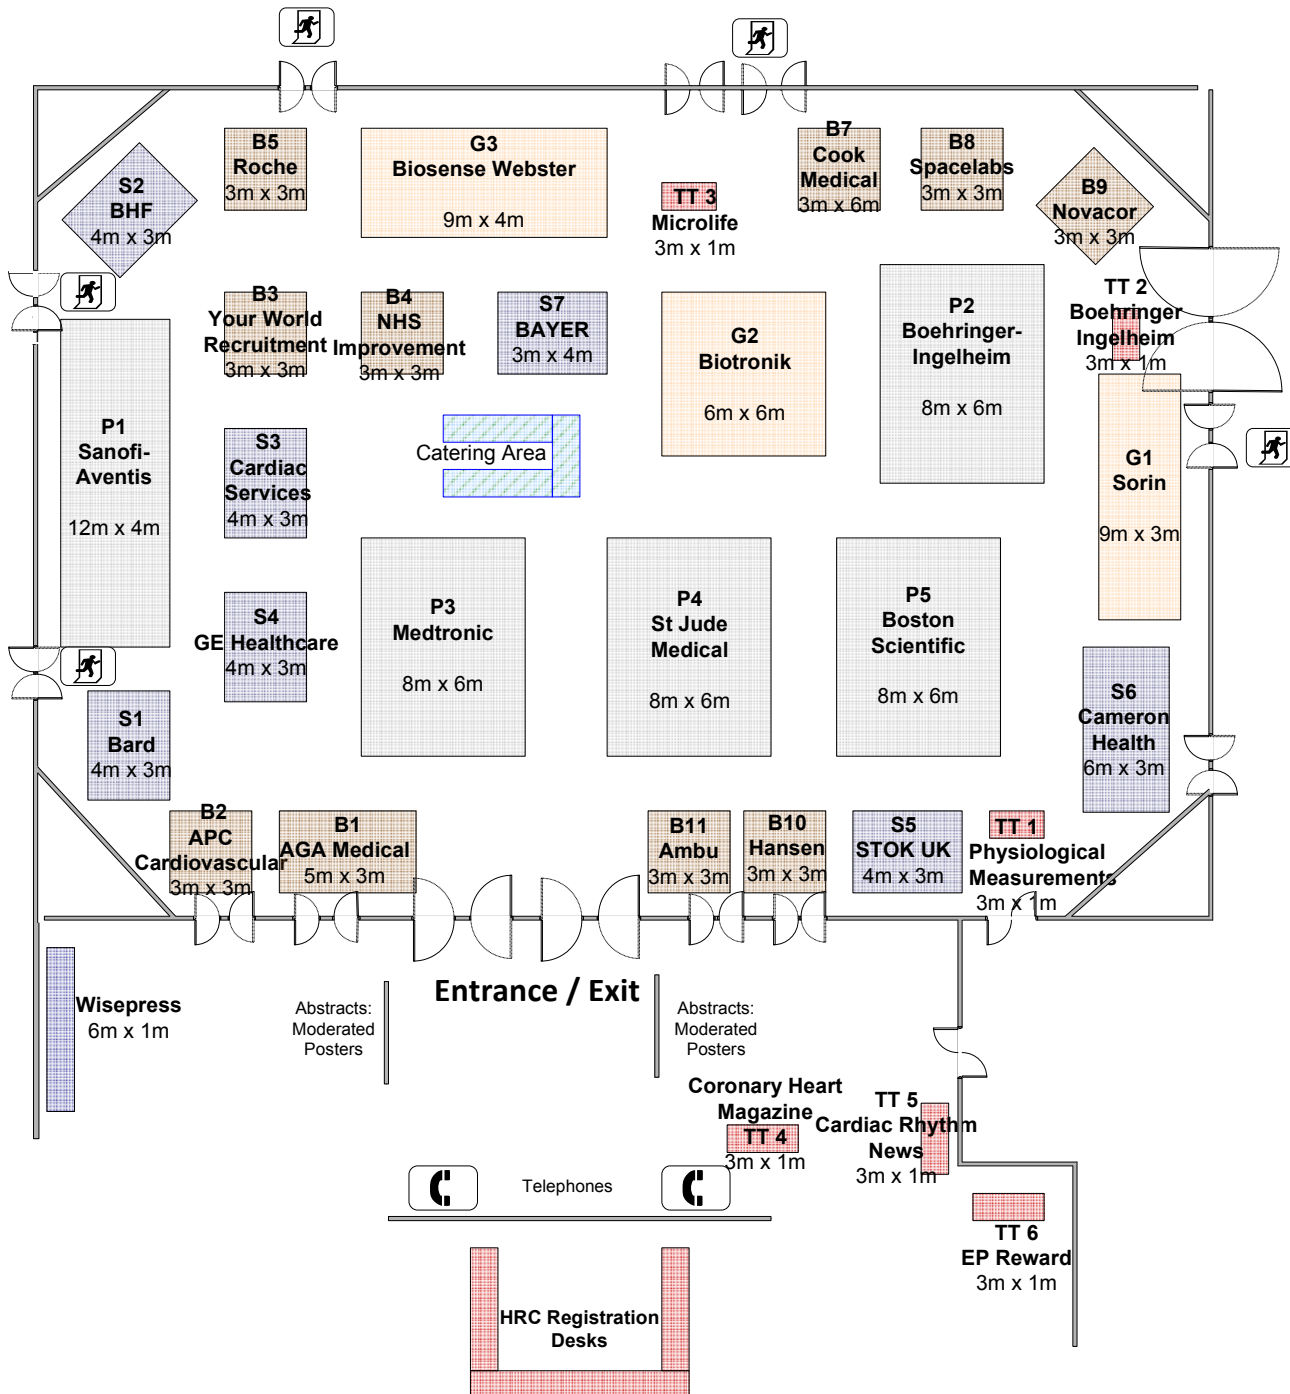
B5
Roche
3m x 3m

G3
Biosense Webster
9m x 4m

TT 3
Microlife
3m x 1m

B7
Cook
Medical
3m x 6m

B8
Spacelabs
3m x 3m

S2
BHF
4m x 3m

B9
Novacor
3m x 3m

TT 2
Boehringer
Ingelheim
3m x 1m

B3
Your World
Recruitment
3m x 3m

B4
NHS
Improvement
3m x 3m

S7
BAYER
3m x 4m

G2
Biotronik
6m x 6m

P2
Boehringer-
Ingelheim
8m x 6m

P1
Sanofi-
Aventis
12m x 4m

S3
Cardiac
Services
4m x 3m

Catering Area

G1
Sorin
9m x 3m

S4
GE Healthcare
4m x 3m

P3
Medtronic
8m x 6m

P4
St Jude
Medical
8m x 6m

P5
Boston
Scientific
8m x 6m

S6
Cameron
Health
6m x 3m

S1
Bard
4m x 3m

B2
APC
Cardiovascular
3m x 3m

B1
AGA Medical
5m x 3m

B11
Ambu
3m x 3m

B10
Hansen
3m x 3m

S5
STOK UK
4m x 3m

TT 1
Physiological
Measurements
3m x 1m

Wisepress
6m x 1m

Abstracts:
Moderated
Posters

Entrance / Exit

Abstracts:
Moderated
Posters

Coronary Heart
Magazine
TT 4
3m x 1m

TT 5
Cardiac Rhythm
News
3m x 1m

Telephones

TT 6
EP Reward
3m x 1m

HRC Registration
Desks